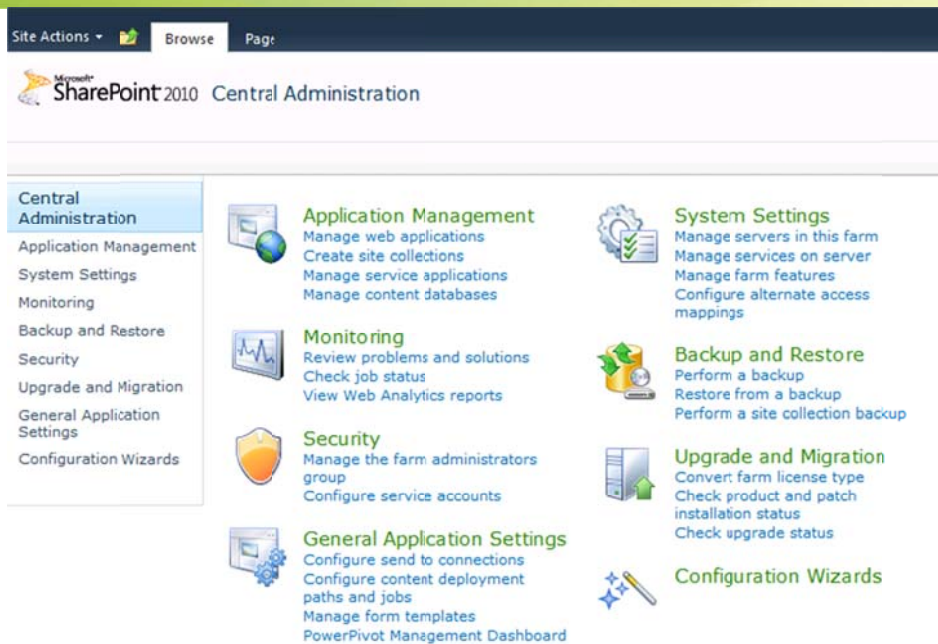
Site Actions ▾ Browse Page

Microsoft SharePoint 2010 Central Administration

Central Administration
Application Management
System Settings
Monitoring
Backup and Restore
Security
Upgrade and Migration
General Application Settings
Configuration Wizards

Application Management
Manage web applications
Create site collections
Manage service applications
Manage content databases

Monitoring
Review problems and solutions
Check job status
View Web Analytics reports

Security
Manage the farm administrators group
Configure service accounts

General Application Settings
Configure send to connections
Configure content deployment paths and jobs
Manage form templates
PowerPivot Management Dashboard

System Settings
Manage servers in this farm
Manage services on server
Manage farm features
Configure alternate access mappings

Backup and Restore
Perform a backup
Restore from a backup
Perform a site collection backup

Upgrade and Migration
Convert farm license type
Check product and patch installation status
Check upgrade status

Configuration Wizards